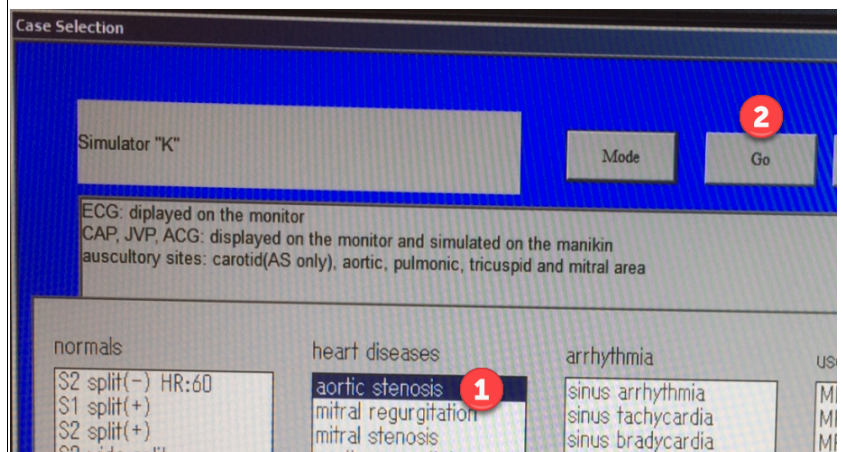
Case Selection

Simulator "K"

Mode

2

Go

ECG: diplayed on the monitor
CAP, JVP, ACG: displayed on the monitor and simulated on the manikin
auscultory sites: carotid(AS only), aortic, pulmonic, tricuspid and mitral area

normals
S2 split(-) HR:60
S1 split(+)
S2 split(+)
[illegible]

heart diseases
aortic stenosis
1
mitral regurgitation
mitral stenosis

arrhythmia
sinus arrhythmia
sinus tachycardia
sinus bradycardia

us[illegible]
M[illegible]
M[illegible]
M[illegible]